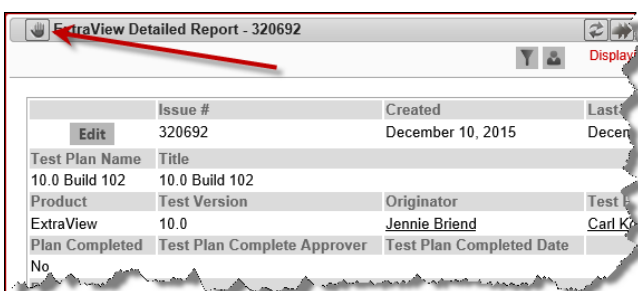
ExtraView Detailed Report - 320692

Display

|  | Issue # | Created | Last |
|---|---|---|---|
| Edit | 320692 | December 10, 2015 | Decem |
| Test Plan Name | Title |  |  |
| 10.0 Build 102 | 10.0 Build 102 |  |  |
| Product | Test Version | Originator | Test |
| ExtraView | 10.0 | Jennie Briend | Carl K |
| Plan Completed | Test Plan Complete Approver | Test Plan Completed Date |  |
| No |  |  |  |